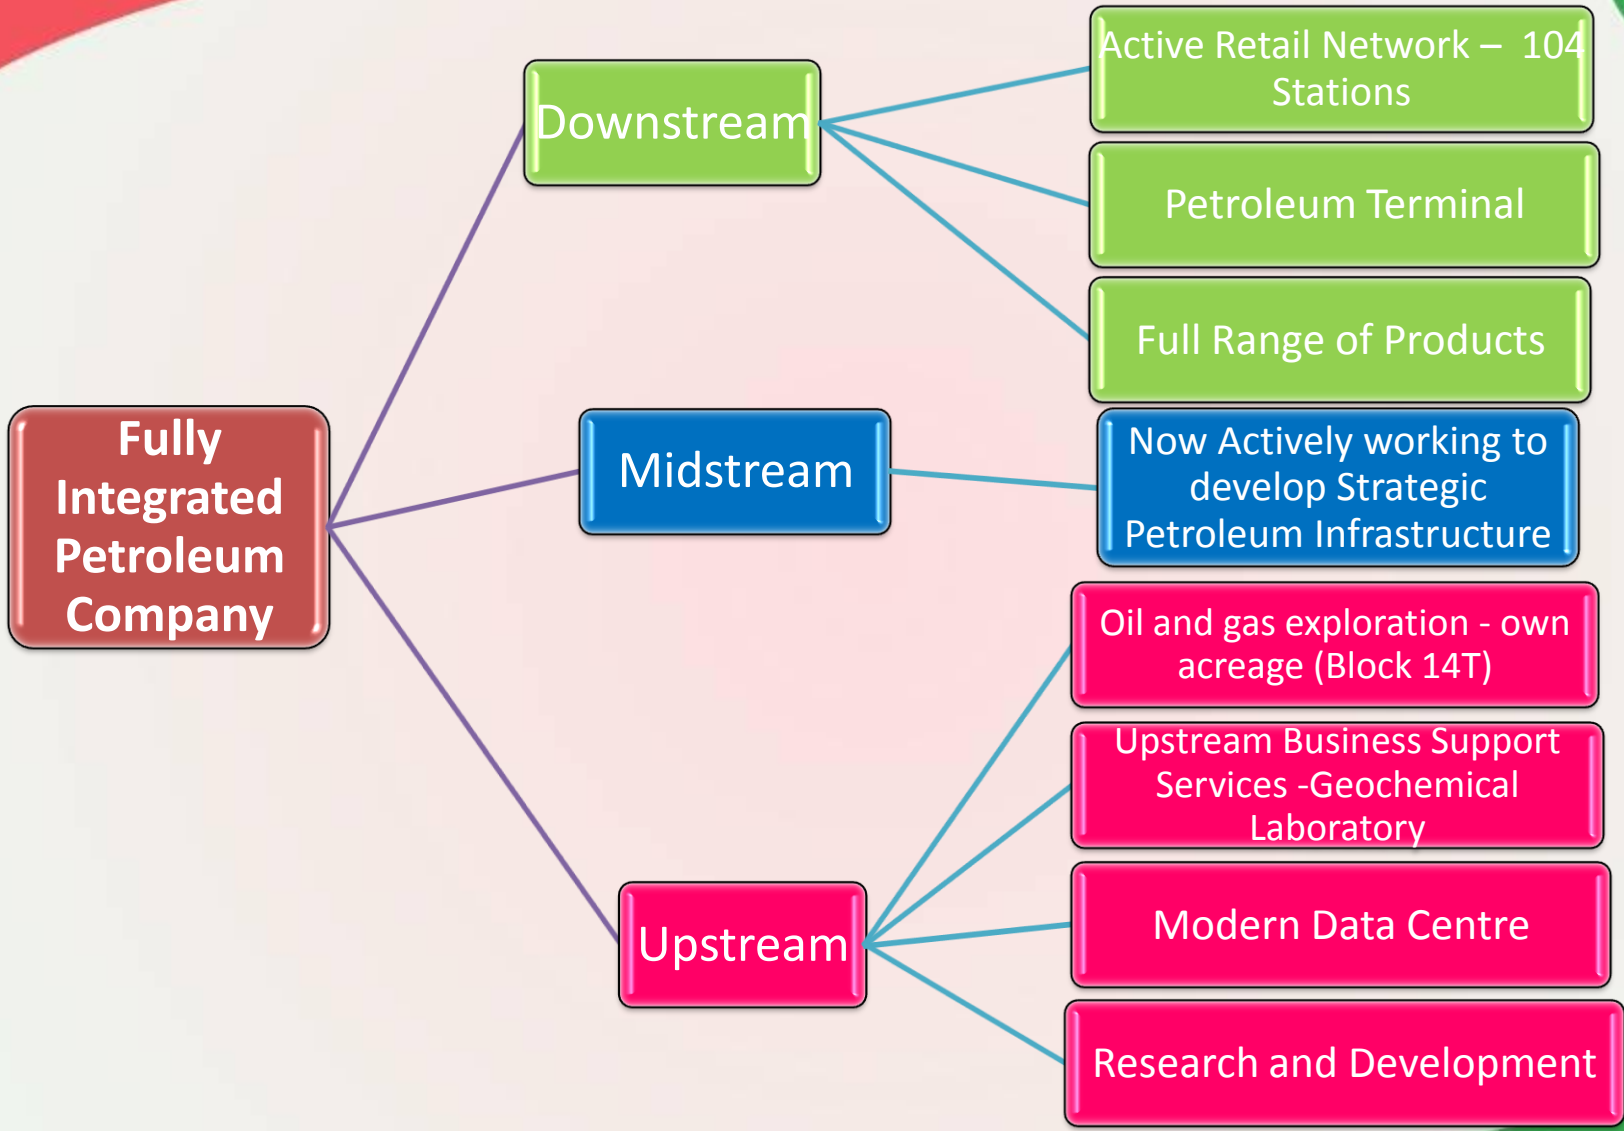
Fully Integrated Petroleum Company

Downstream

Active Retail Network – 104 Stations

Petroleum Terminal

Full Range of Products

Midstream

Now Actively working to develop Strategic Petroleum Infrastructure

Upstream

Oil and gas exploration - own acreage (Block 14T)

Upstream Business Support Services -Geochemical Laboratory

Modern Data Centre

Research and Development